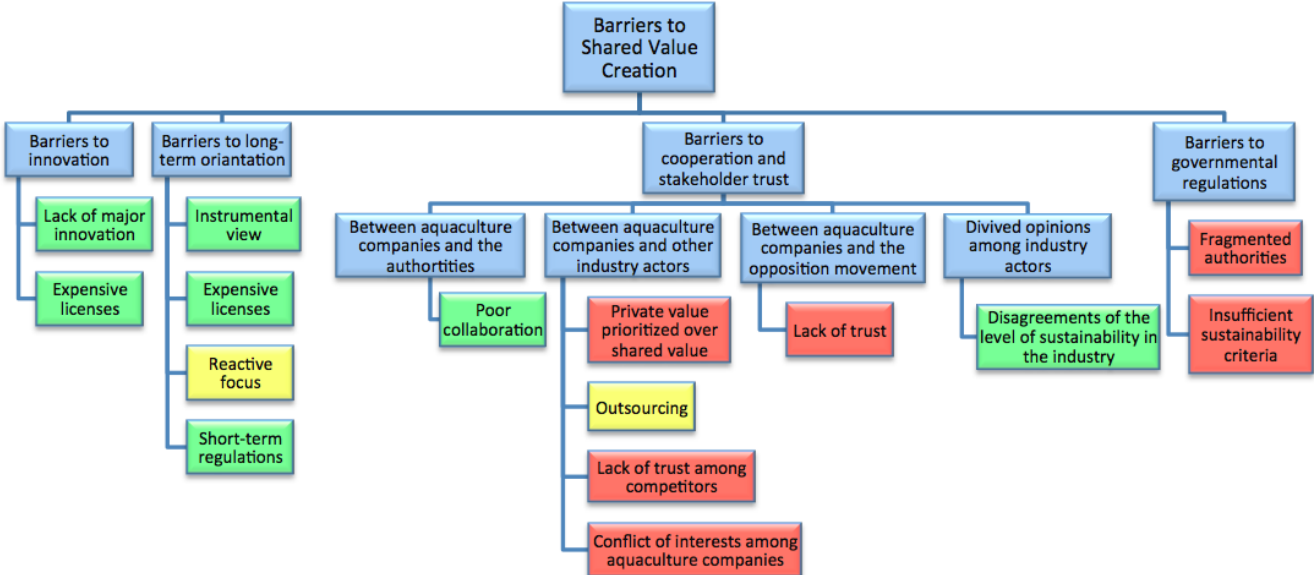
Barriers to Shared Value Creation

Barriers to innovation

Lack of major innovation

Expensive licenses

Barriers to long-term oriantation

Instrumental view

Expensive licenses

Reactive focus

Short-term regulations

Barriers to cooperation and stakeholder trust

Between aquaculture companies and the authorities

Poor collaboration

Between aquaculture companies and other industry actors

Private value prioritized over shared value

Outsourcing

Lack of trust among competitors

Conflict of interests among aquaculture companies

Between aquaculture companies and the opposition movement

Lack of trust

Divived opinions among industry actors

Disagreements of the level of sustainability in the industry

Barriers to governmental regulations

Fragmented authorities

Insufficient sustainability criteria